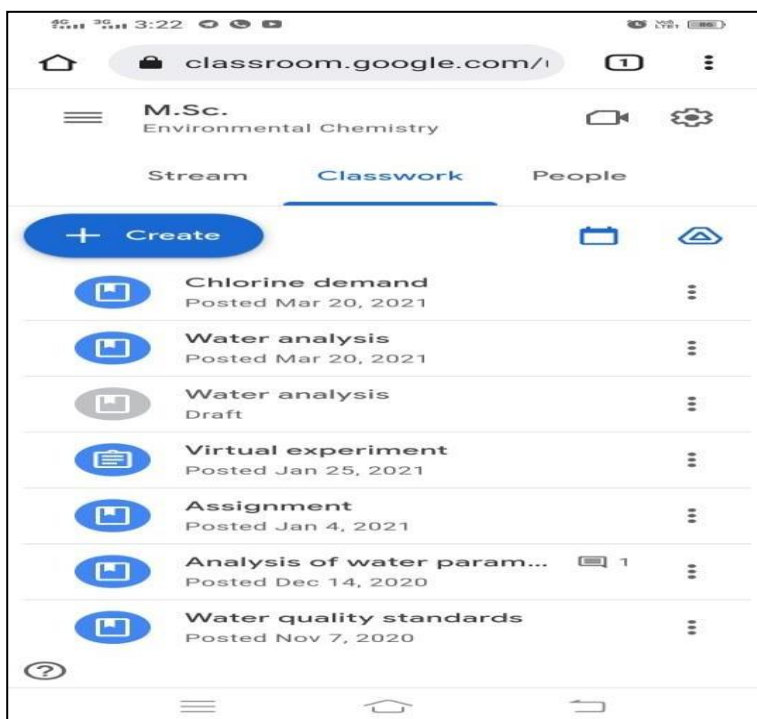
3:22

classroom.google.com/

1

M.Sc.
Environmental Chemistry

Stream Classwork People

Create

Chlorine demand
Posted Mar 20, 2021

Water analysis
Posted Mar 20, 2021

Water analysis
Draft

Virtual experiment
Posted Jan 25, 2021

Assignment
Posted Jan 4, 2021

Analysis of water param... 1
Posted Dec 14, 2020

Water quality standards
Posted Nov 7, 2020

?